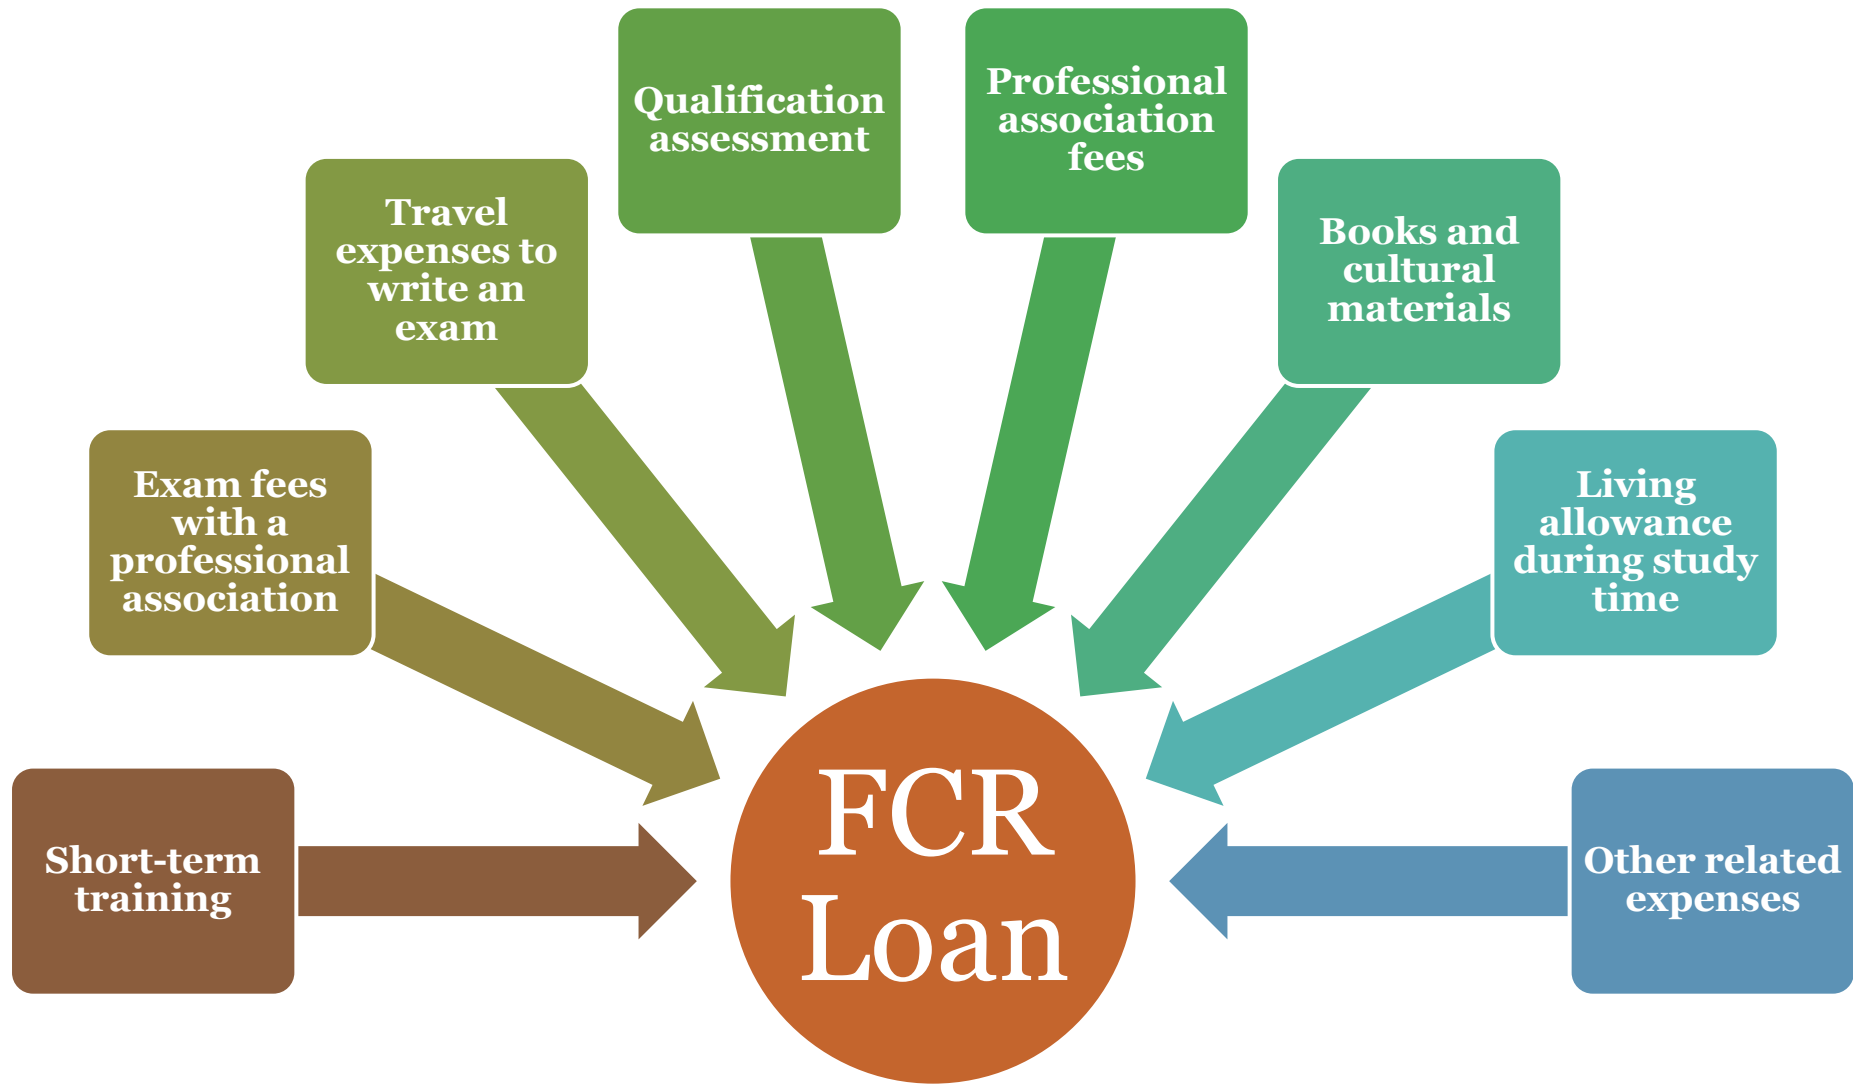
Short-term training

Exam fees with a professional association

Travel expenses to write an exam

Qualification assessment

Professional association fees

Books and cultural materials

Living allowance during study time

Other related expenses

FCR Loan